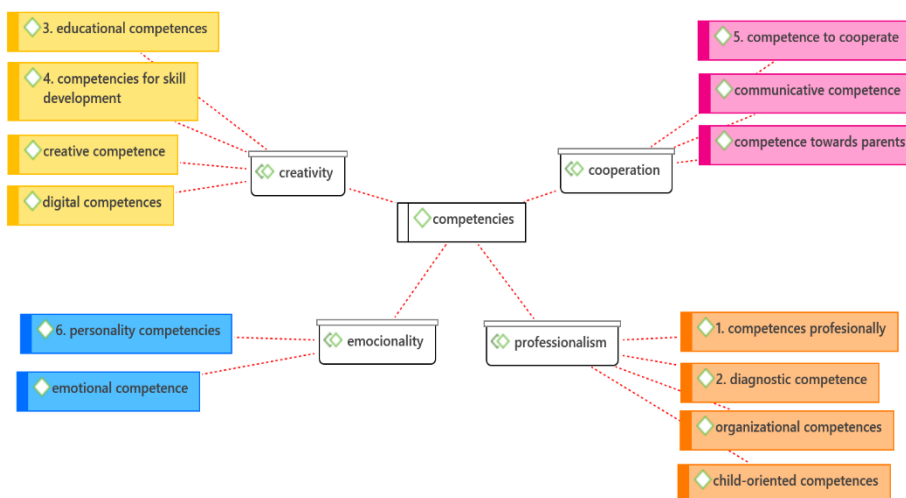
3. educational competences

4. competencies for skill development

creative competence

digital competences

creativity

5. competence to cooperate

communicative competence

competence towards parents

cooperation

competencies

6. personality competencies

emotional competence

emocionality

professionalism

1. competences profesionally

2. diagnostic competence

organizational competences

child-oriented competences